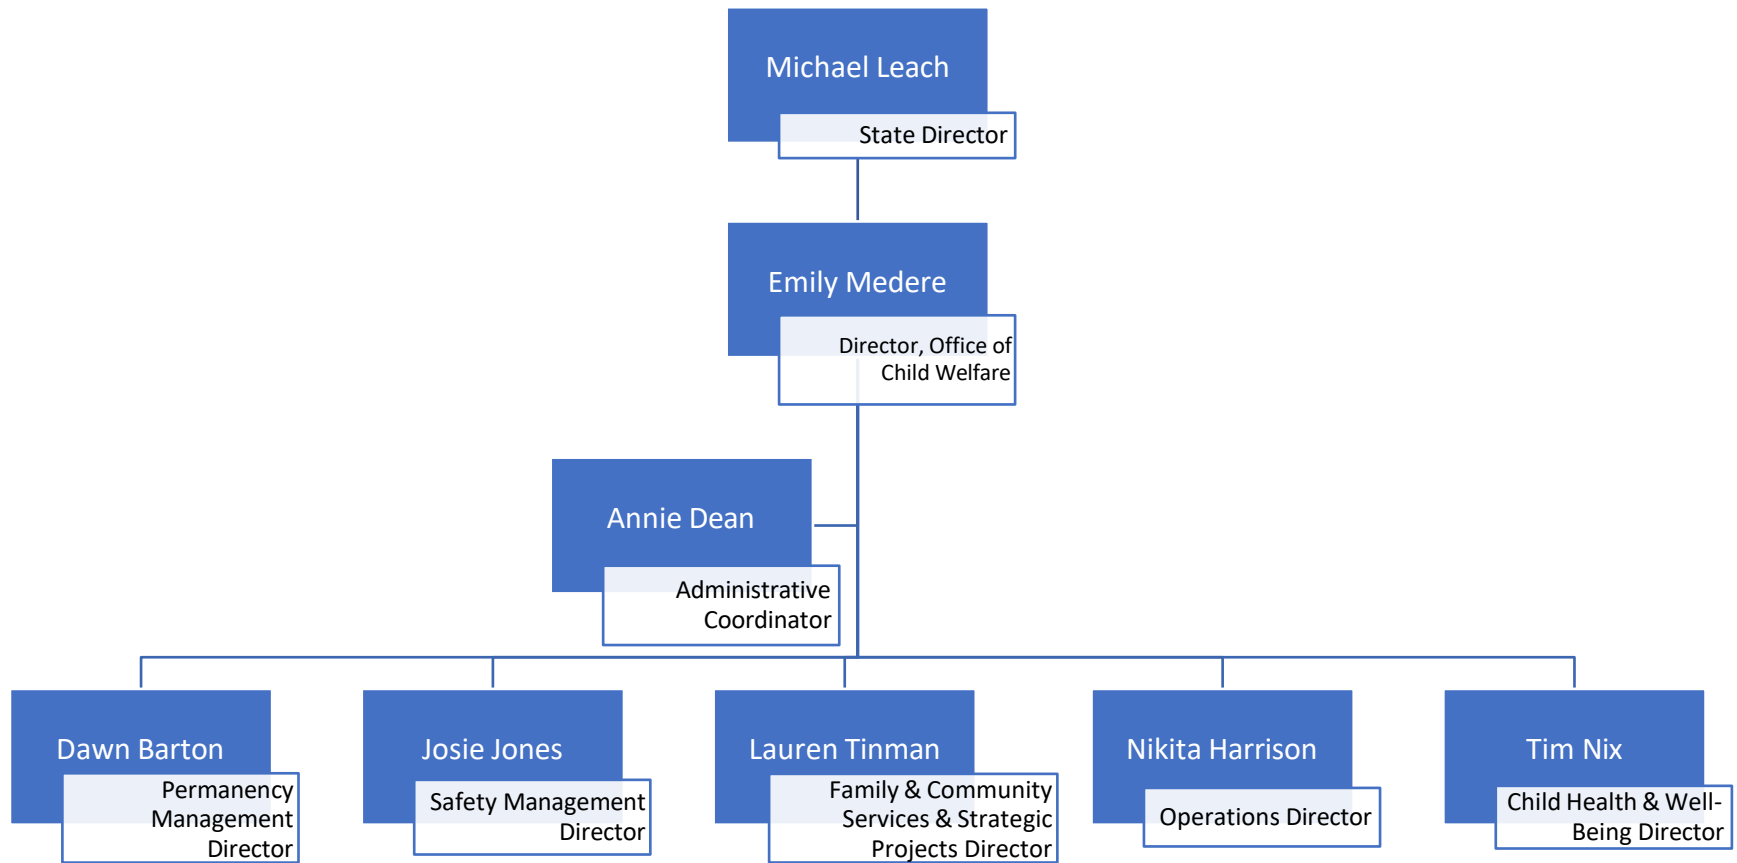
Michael Leach
State Director

Emily Medere
Director, Office of Child Welfare

Annie Dean
Administrative Coordinator

Dawn Barton
Permanency Management Director

Josie Jones
Safety Management Director

Lauren Tinman
Family & Community Services & Strategic Projects Director

Nikita Harrison
Operations Director

Tim Nix
Child Health & Well-Being Director